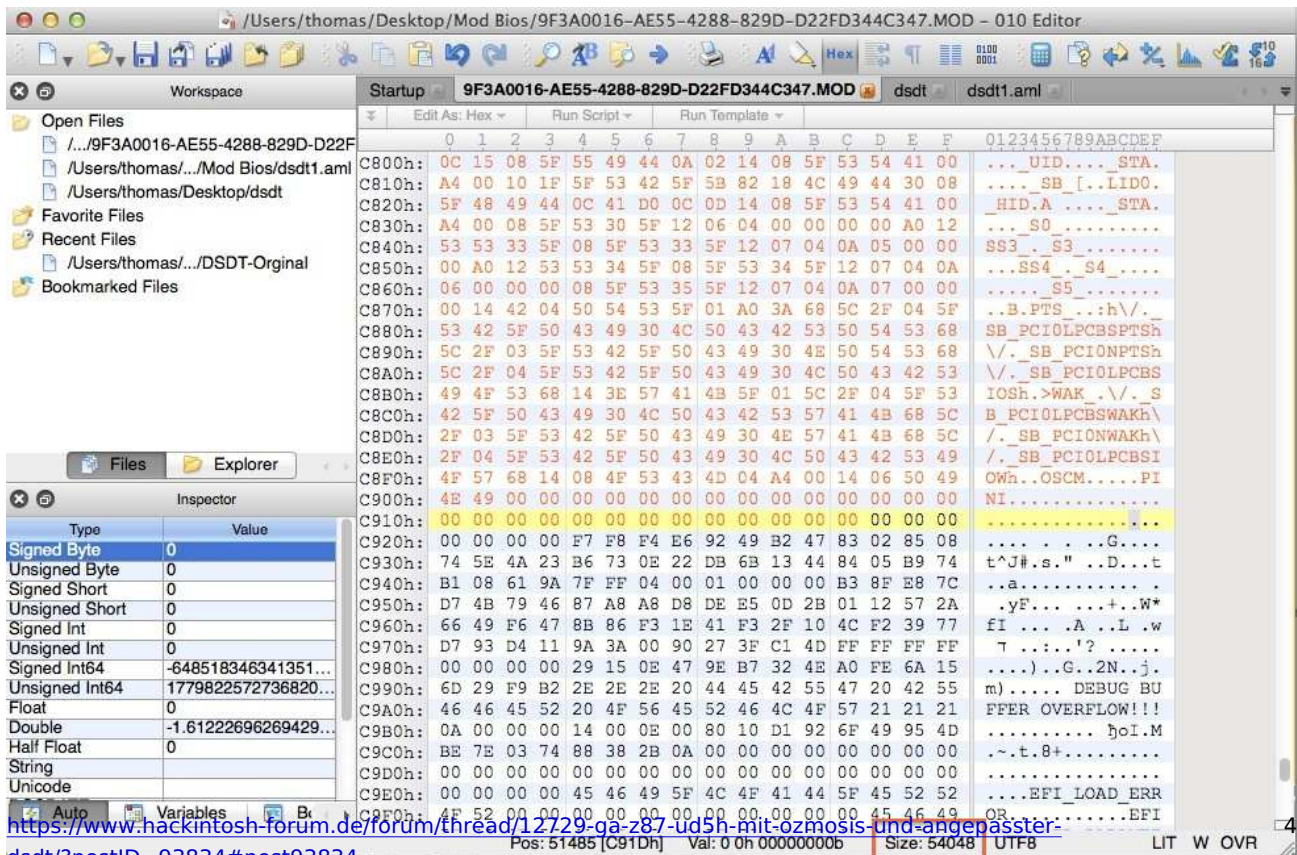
/Users/thomas/Desktop/Mod Bios/9F3A0016-AE55-4288-829D-D22FD344C347.MOD - 010 Editor

Workspace
Open Files
/.../9F3A0016-AE55-4288-829D-D22F
/Users/thomas/.../Mod Bios/dsdt1.aml
/Users/thomas/Desktop/dsdt
Favorite Files
Recent Files
/Users/thomas/.../DSDT-Orginal
Bookmarked Files

Files Explorer

Inspector

| Type | Value |
|---|---|
| Signed Byte | 0 |
| Unsigned Byte | 0 |
| Signed Short | 0 |
| Unsigned Short | 0 |
| Signed Int | 0 |
| Unsigned Int | 0 |
| Signed Int64 | -648518346341351... |
| Unsigned Int64 | 1779822572736820... |
| Float | 0 |
| Double | -1.61222696269429... |
| Half Float | 0 |
| String | |
| Unicode | |

Auto Variables Bo

Startup 9F3A0016-AE55-4288-829D-D22FD344C347.MOD dsdt dsdt1.aml

Edit As: Hex Run Script Run Template

0 1 2 3 4 5 6 7 8 9 A B C D E F 0123456789ABCDEF
C800h: 0C 15 08 5F 55 49 44 0A 02 14 08 5F 53 54 41 00 ..._UID....STA.
C810h: A4 00 10 1F 5F 53 42 5F 5B 82 18 4C 49 44 30 08 ...._SB_[..LID0.
C820h: 5F 48 49 44 0C 41 D0 0C 0D 14 08 5F 53 54 41 00 _HID.A....STA.
C830h: A4 00 08 5F 53 30 5F 12 06 04 00 00 00 00 A0 12 ..._S0_.........
C840h: 53 53 33 5F 08 5F 53 33 5F 12 07 04 0A 05 00 00 SS3_._S3_.......
C850h: 00 A0 12 53 53 34 5F 08 5F 53 34 5F 12 07 04 0A ...SS4_._S4_....
C860h: 06 00 00 00 08 5F 53 35 5F 12 07 04 0A 07 00 00 ....._S5_.......
C870h: 00 14 42 04 50 54 53 5F 01 A0 3A 68 5C 2F 04 5F ..B.PTS_..:h\/._
C880h: 53 42 5F 50 43 49 30 4C 50 43 42 53 50 54 53 68 SB_PCI0LPCBSPTSh
C890h: 5C 2F 03 5F 53 42 5F 50 43 49 30 4E 50 54 53 68 \/._SB_PCI0NPTSh
C8A0h: 5C 2F 04 5F 53 42 5F 50 43 49 30 4C 50 43 42 53 \/._SB_PCI0LPCBS
C8B0h: 49 4F 53 68 14 3E 57 41 4B 5F 01 5C 2F 04 5F 53 IOSh.>WAK_.\/._S
C8C0h: 42 5F 50 43 49 30 4C 50 43 42 53 57 41 4B 68 5C B_PCI0LPCBSWAKh\
C8D0h: 2F 03 5F 53 42 5F 50 43 49 30 4E 57 41 4B 68 5C /._SB_PCI0NWAKh\
C8E0h: 2F 04 5F 53 42 5F 50 43 49 30 4C 50 43 42 53 49 /._SB_PCI0LPCBSI
C8F0h: 4F 57 68 14 08 4F 53 43 4D 04 A4 00 14 06 50 49 OWh..OSCM.....PI
C900h: 4E 49 00 00 00 00 00 00 00 00 00 00 00 00 00 00 NI..............
C910h: 00 00 00 00 00 00 00 00 00 00 00 00 00 00 00 00 ................
C920h: 00 00 00 00 F7 F8 F4 E6 92 49 B2 47 83 02 85 08 .........I.G....
C930h: 74 5E 4A 23 B6 73 0E 22 DB 6B 13 44 84 05 B9 74 t^J#.s."..D...t
C940h: B1 08 61 9A 7F FF 04 00 01 00 00 00 B3 8F E8 7C ..a.............
C950h: D7 4B 79 46 87 A8 A8 D8 DE E5 0D 2B 01 12 57 2A .yF.......+..W*
C960h: 66 49 F6 47 8B 86 F3 1E 41 F3 2F 10 4C F2 39 77 fI.....A..L.w
C970h: D7 93 D4 11 9A 3A 00 90 27 3F C1 4D FF FF FF FF .....:..'?......
C980h: 00 00 00 00 29 15 0E 47 9E B7 32 4E A0 FE 6A 15 ....)..G..2N..j.
C990h: 6D 29 F9 B2 2E 2E 2E 20 44 45 42 55 47 20 42 55 m)..... DEBUG BU
C9A0h: 46 46 45 52 20 4F 56 45 52 46 4C 4F 57 21 21 21 FFER OVERFLOW!!!
C9B0h: 0A 00 00 00 14 00 0E 00 80 10 D1 92 6F 49 95 4D ............oI.M
C9C0h: BE 7E 03 74 88 38 2B 0A 00 00 00 00 00 00 00 00 .~.t.8+.........
C9D0h: 00 00 00 00 00 00 00 00 00 00 00 00 00 00 00 00 ................
C9E0h: 00 00 00 00 45 46 49 5F 4C 4F 41 44 5F 45 52 52 ....EFI_LOAD_ERR
C9F0h: 4F 52 00 00 00 00 00 00 00 00 00 00 00 45 46 49 OR...........EFI

Pos: 51485 [C91Dh] Val: 0 0h 00000000b Size: 54048 UTF8 LIT W OVR

https://www.hackintosh-forum.de/forum/thread/12729-ga-z87-ud5h-mit-ozmosis-und-angepasster-dsdt/?postID=93834#post93834